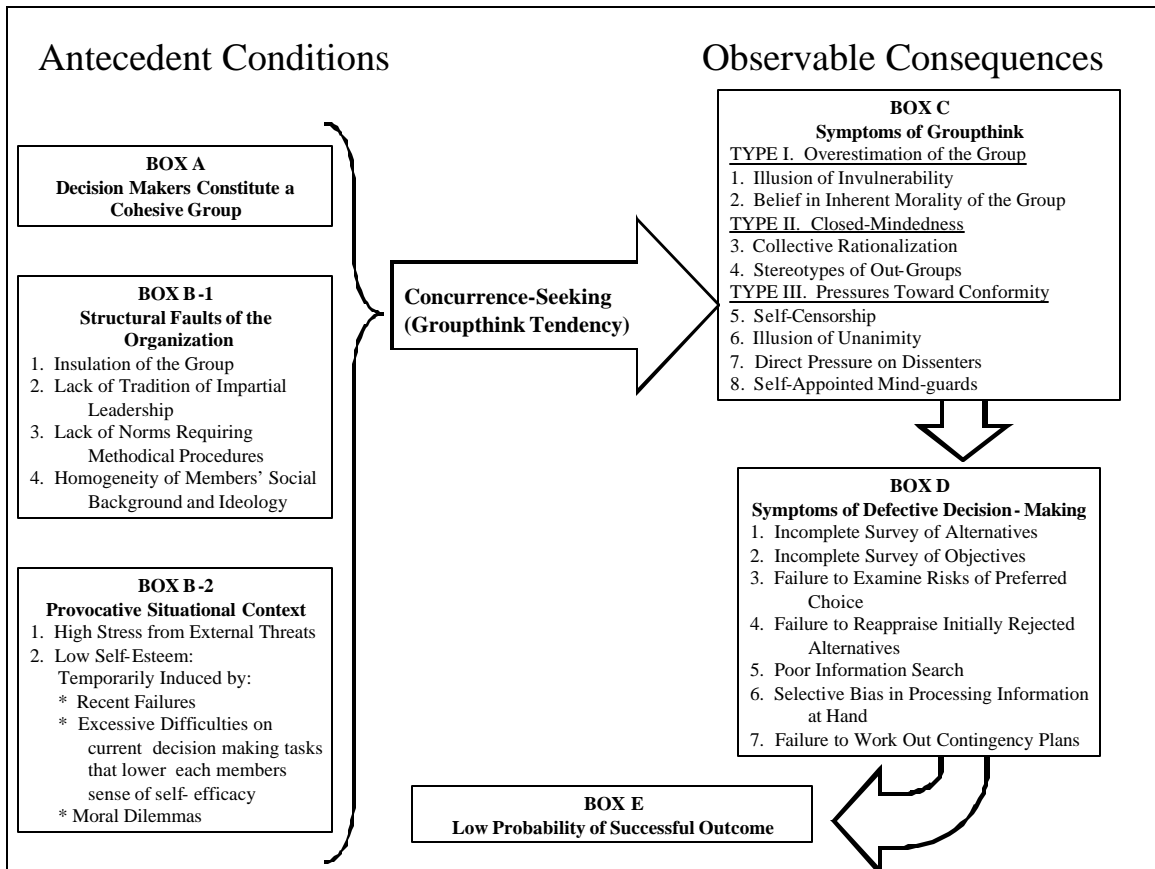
Antecedent Conditions

Observable Consequences

BOX A
Decision Makers Constitute a Cohesive Group

BOX B -1
Structural Faults of the Organization
1. Insulation of the Group
2. Lack of Tradition of Impartial Leadership
3. Lack of Norms Requiring Methodical Procedures
4. Homogeneity of Members' Social Background and Ideology

BOX B -2
Provocative Situational Context
1. High Stress from External Threats
2. Low Self-Esteem:
Temporarily Induced by:
* Recent Failures
* Excessive Difficulties on current decision making tasks that lower each members sense of self- efficacy
* Moral Dilemmas

Concurrence-Seeking
(Groupthink Tendency)

BOX C
Symptoms of Groupthink
TYPE I. Overestimation of the Group
1. Illusion of Invulnerability
2. Belief in Inherent Morality of the Group
TYPE II. Closed-Mindedness
3. Collective Rationalization
4. Stereotypes of Out-Groups
TYPE III. Pressures Toward Conformity
5. Self-Censorship
6. Illusion of Unanimity
7. Direct Pressure on Dissenters
8. Self-Appointed Mind-guards

BOX D
Symptoms of Defective Decision - Making
1. Incomplete Survey of Alternatives
2. Incomplete Survey of Objectives
3. Failure to Examine Risks of Preferred Choice
4. Failure to Reappraise Initially Rejected Alternatives
5. Poor Information Search
6. Selective Bias in Processing Information at Hand
7. Failure to Work Out Contingency Plans

BOX E
Low Probability of Successful Outcome